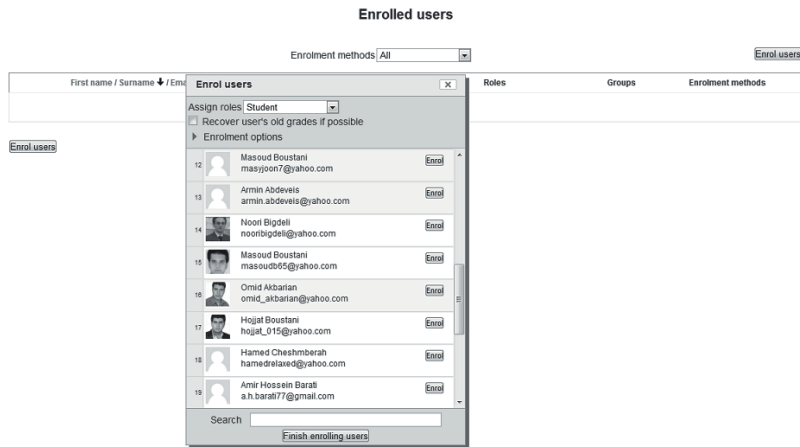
Enrolled users

Enrolment methods All

Enrol users

First name / Surname ↓ / Ema

Roles

Groups

Enrolment methods

Enrol users

Enrol users

Assign roles Student

Recover user's old grades if possible

Enrolment options

12 Masoud Boustani
masyjoon7@yahoo.com
Enrol

13 Armin Abdeveis
armin.abdeveis@yahoo.com
Enrol

14 Noori Bigdeli
nooribigdeli@yahoo.com
Enrol

15 Masoud Boustani
masoudb65@yahoo.com
Enrol

16 Omid Akbarian
omid_akbarian@yahoo.com
Enrol

17 Hojjat Boustani
hojjat_015@yahoo.com
Enrol

18 Hamed Cheshmberah
hamedrelaxed@yahoo.com
Enrol

19 Amir Hossein Barati
a.h.barati77@gmail.com
Enrol

Search

Finish enrolling users